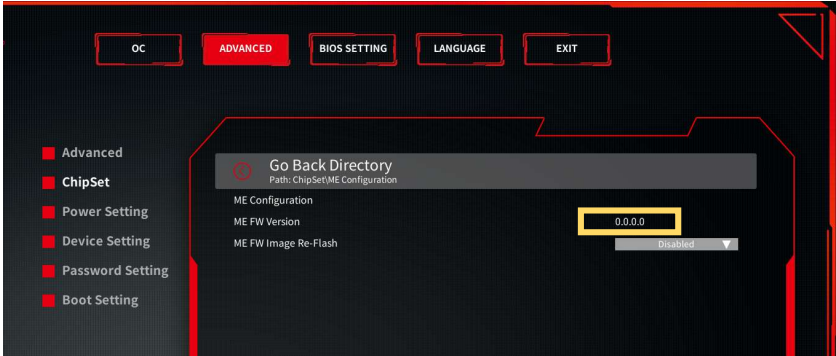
OC ADVANCED BIOS SETTING LANGUAGE EXIT

Advanced
ChipSet
Power Setting
Device Setting
Password Setting
Boot Setting

Go Back Directory
Path: ChipSet\ME Configuration

ME Configuration
ME FW Version 0.0.0.0
ME FW Image Re-Flash Disabled